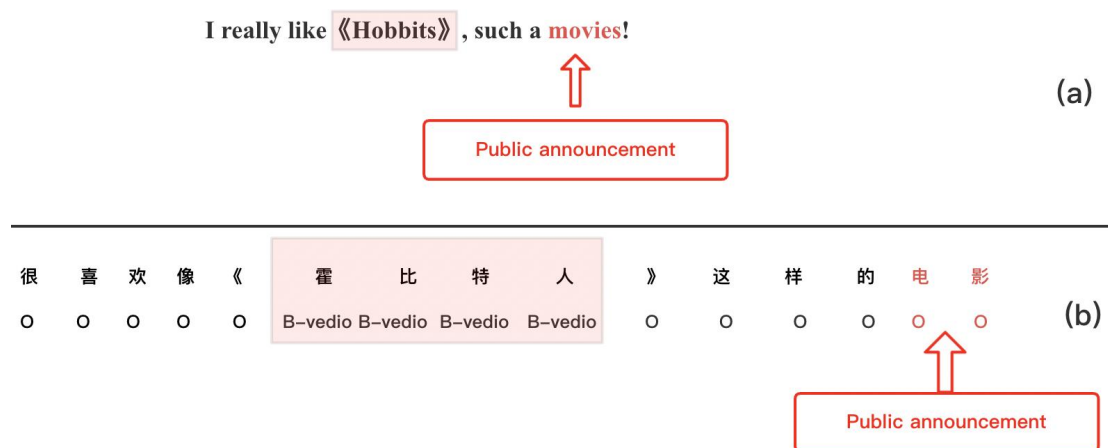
I really like 《Hobbits》, such a movies!

Public announcement

(a)

| 很 | 喜 | 欢 | 像 | 《 | 霍 | 比 | 特 | 人 | 》 | 这 | 样 | 的 | 电 | 影 |
|---|---|---|---|---|---|---|---|---|---|---|---|---|---|---|
| O | O | O | O | O | B-vedio | B-vedio | B-vedio | B-vedio | O | O | O | O | O | O |

(b)

Public announcement